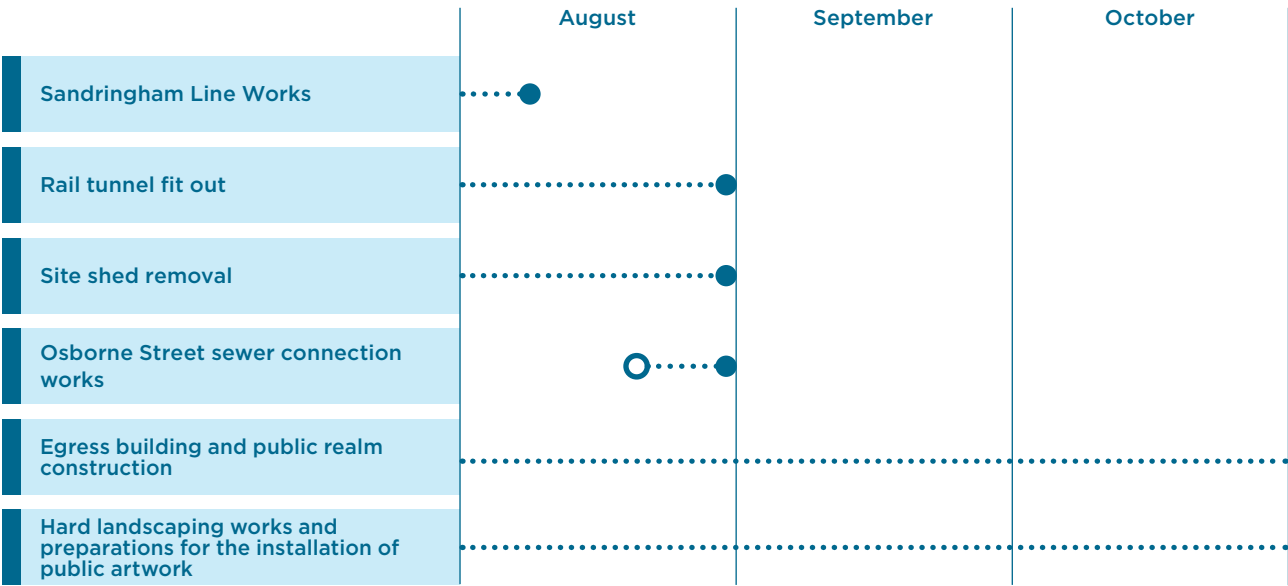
| | August | September | October |
|---|---|---|---|
| Sandringham Line Works | | | |
| Rail tunnel fit out | | | |
| Site shed removal | | | |
| Osborne Street sewer connection works | | | |
| Egress building and public realm construction | | | |
| Hard landscaping works and preparations for the installation of public artwork | | | |